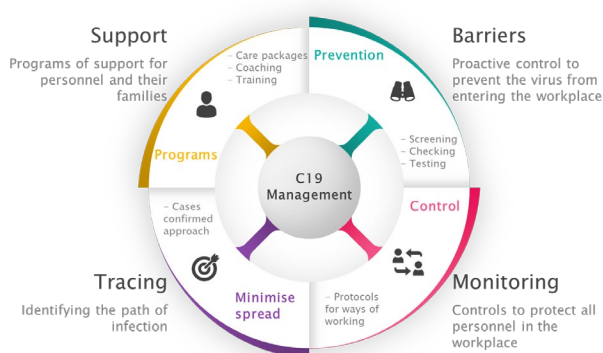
Support

Programs of support for personnel and their families

- Care packages
- Coaching
- Training

Programs

Barriers

Proactive control to prevent the virus from entering the workplace

Prevention

- Screening
- Checking
- Testing

C19 Management

Control

- Cases confirmed approach

Tracing

Identifying the path of infection

Minimise spread

- Protocols for ways of working

Monitoring

Controls to protect all personnel in the workplace